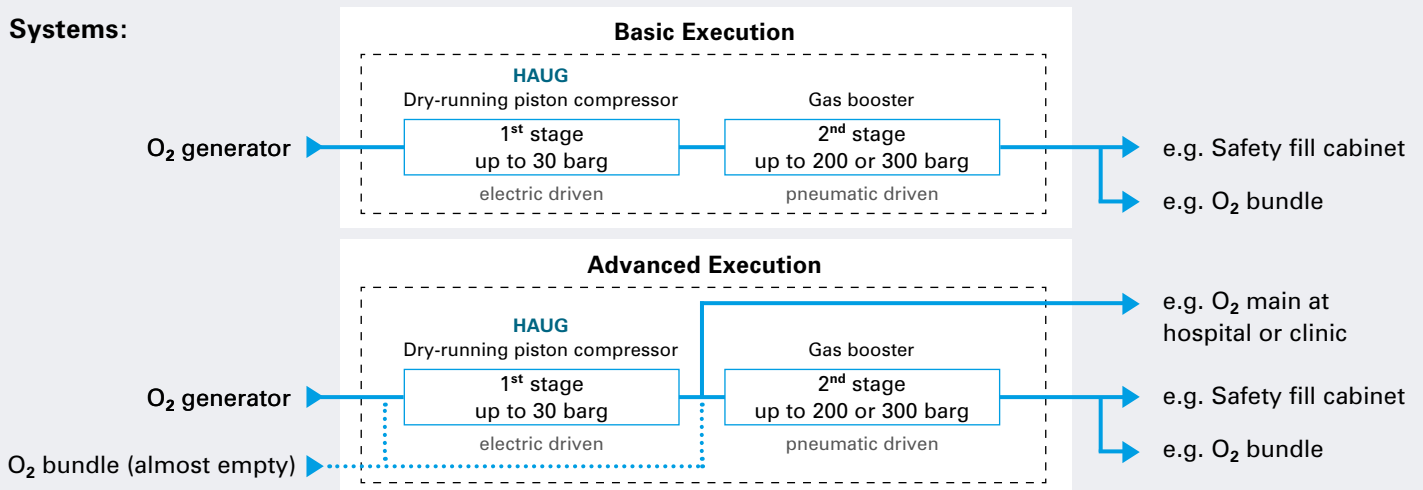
Systems:

Basic Execution

HAUG
Dry-running piston compressor

Gas booster

$O_2$ generator

$1^{st}$ stage
up to 30 barg

electric driven

$2^{nd}$ stage
up to 200 or 300 barg

pneumatic driven

e.g. Safety fill cabinet

e.g. $O_2$ bundle

Advanced Execution

e.g. $O_2$ main at hospital or clinic

HAUG
Dry-running piston compressor

Gas booster

$O_2$ generator

$1^{st}$ stage
up to 30 barg

electric driven

$2^{nd}$ stage
up to 200 or 300 barg

pneumatic driven

e.g. Safety fill cabinet

e.g. $O_2$ bundle

$O_2$ bundle (almost empty)